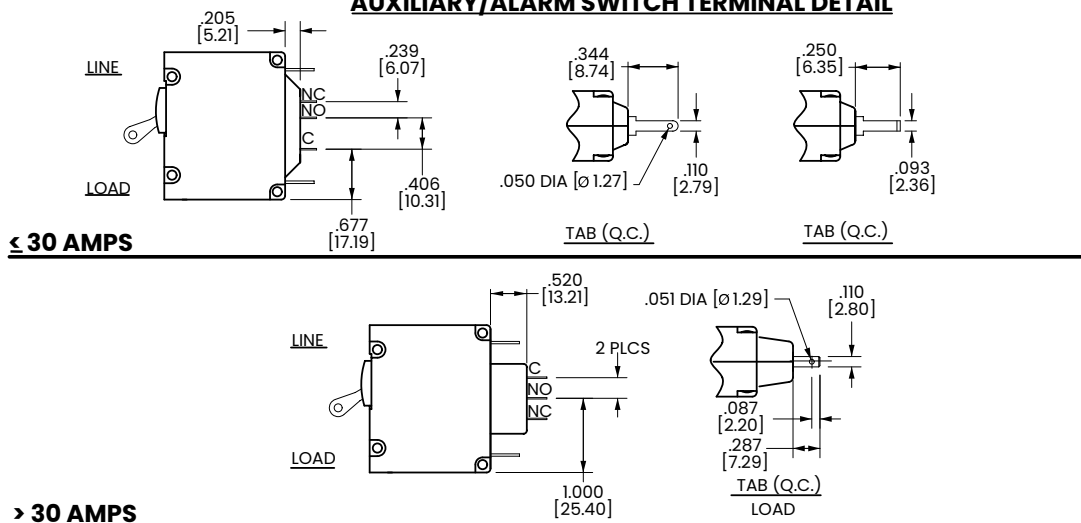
AUXILIARY/ALARM SWITCH TERMINAL DETAIL

.205
[5.21]

LINE

NC
NO
C

LOAD

.239
[6.07]

.406
[10.31]

.677
[17.19]

.344
[8.74]

.050 DIA [ø 1.27]

.110
[2.79]

TAB (Q.C.)

.250
[6.35]

.093
[2.36]

TAB (Q.C.)

≤ 30 AMPS

.520
[13.21]

LINE

C
NO
NC

LOAD

2 PLCS

1.000
[25.40]

.051 DIA [ø 1.29]

.110
[2.80]

.087
[2.20]

.287
[7.29]

TAB (Q.C.)
LOAD

> 30 AMPS